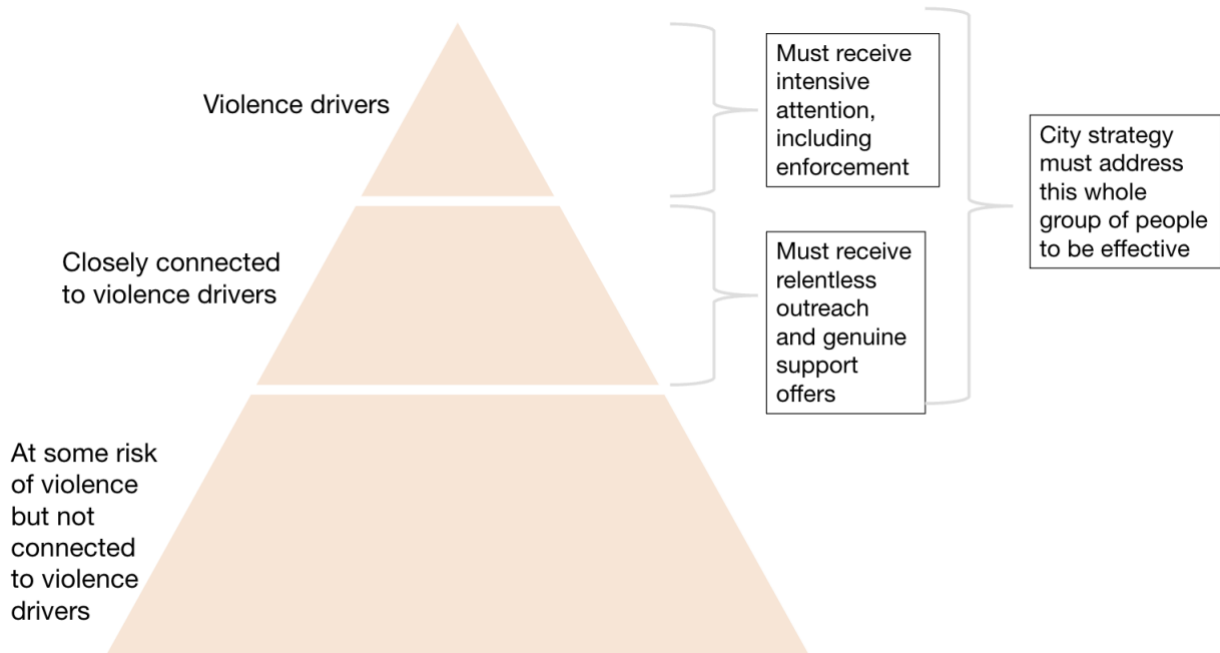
Violence drivers

Must receive intensive attention, including enforcement

City strategy must address this whole group of people to be effective

Closely connected to violence drivers

Must receive relentless outreach and genuine support offers

At some risk of violence but not connected to violence drivers